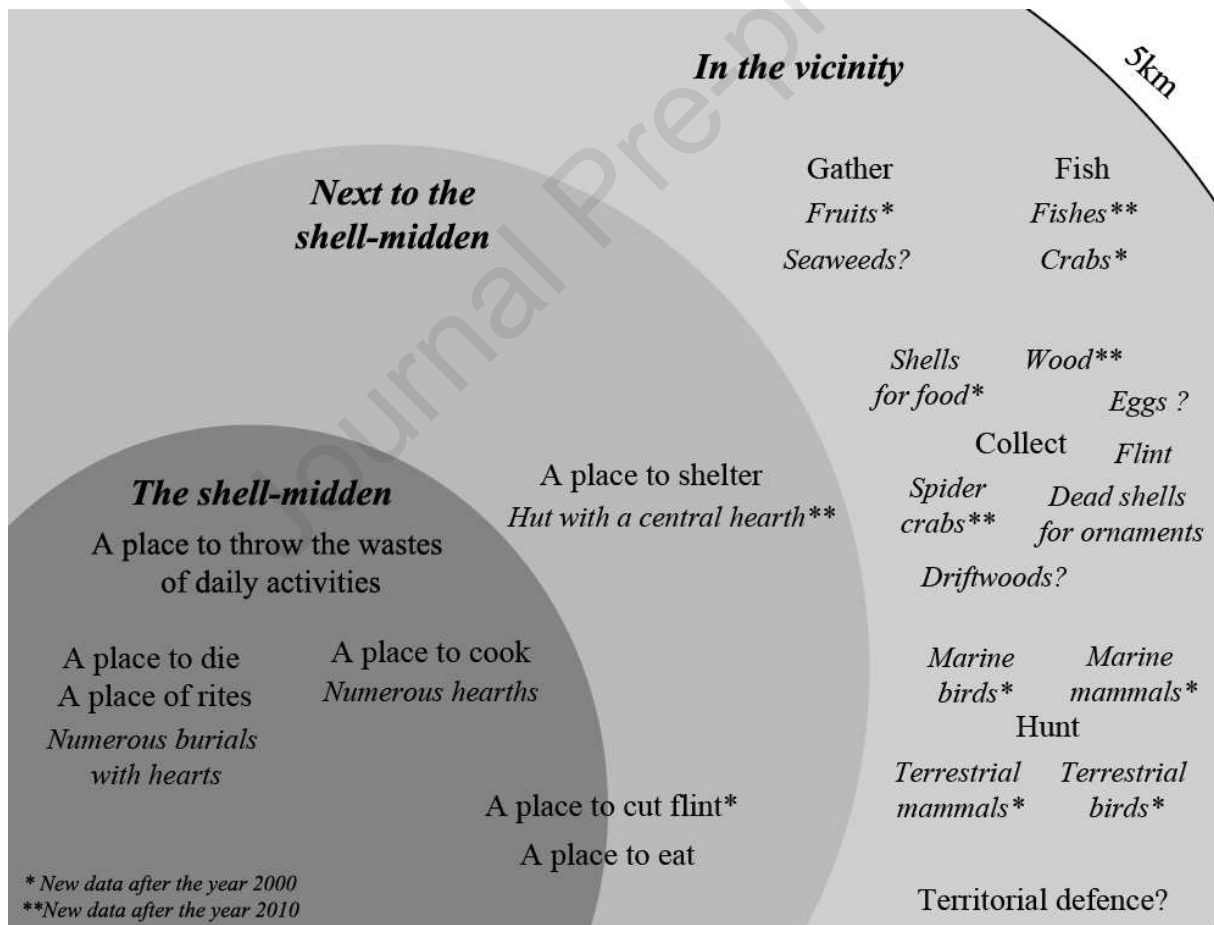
Journal Pre-proof

In the vicinity

5km

Gather
Fruits*
Seaweeds?

Fish
Fishes**
Crabs*

Next to the shell-midden

Shells for food*
Wood**
Eggs ?
Collect
Flint
Spider crabs**
Dead shells for ornaments
Driftwoods?

A place to shelter
Hut with a central hearth**

The shell-midden
A place to throw the wastes of daily activities

A place to die
A place of rites
Numerous burials with hearts

A place to cook
Numerous hearths

A place to cut flint*
A place to eat

Marine birds*
Marine mammals*
Hunt
Terrestrial mammals*
Terrestrial birds*

Territorial defence?

* New data after the year 2000
**New data after the year 2010